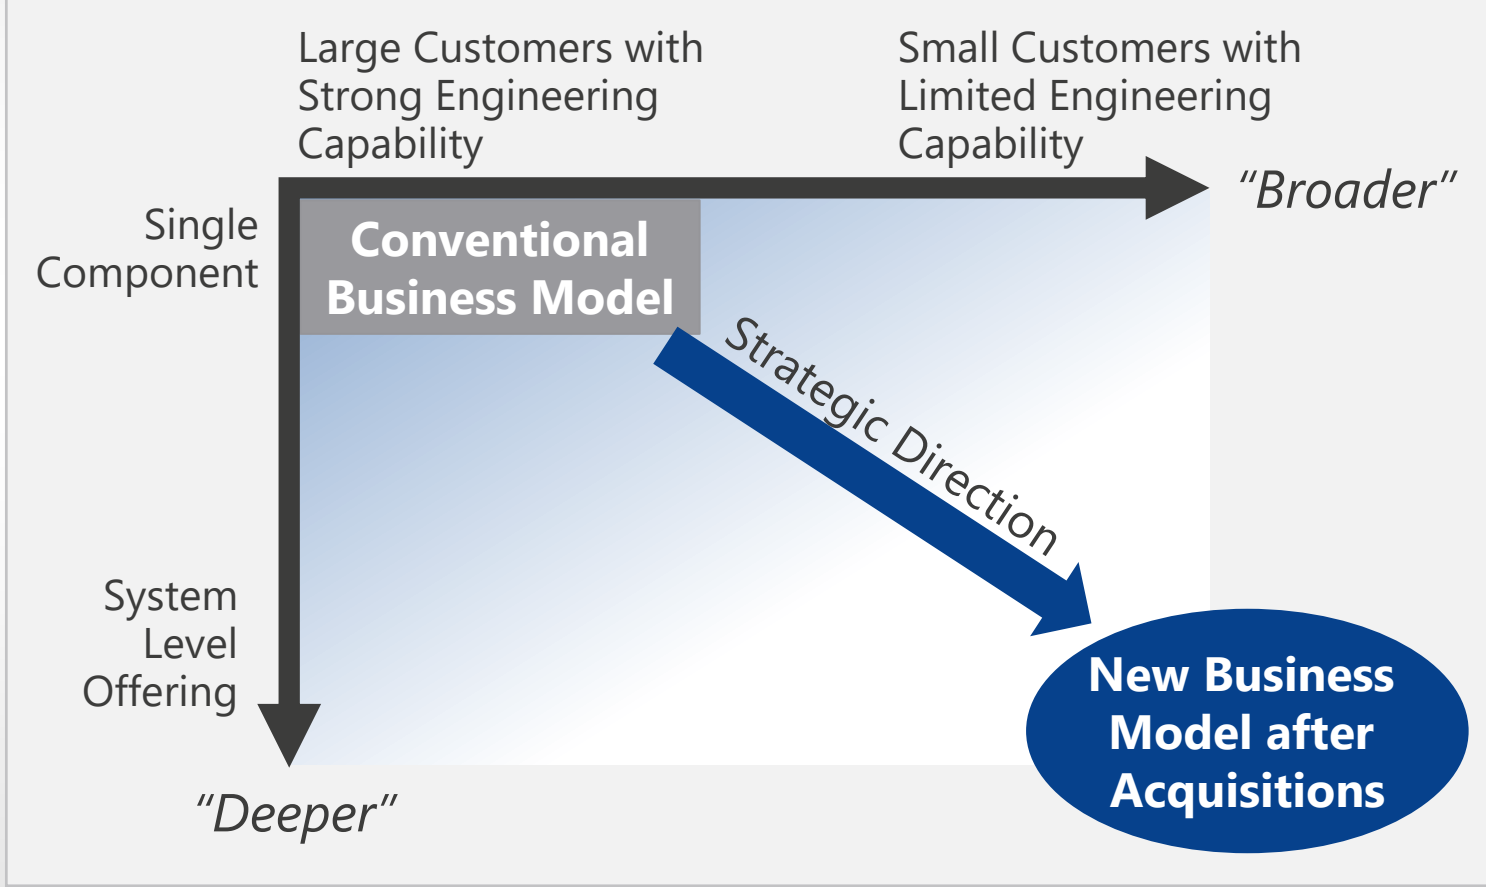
Large Customers with Strong Engineering Capability

Small Customers with Limited Engineering Capability

"Broader"

Single Component

Conventional Business Model

Strategic Direction

System Level Offering

New Business Model after Acquisitions

"Deeper"